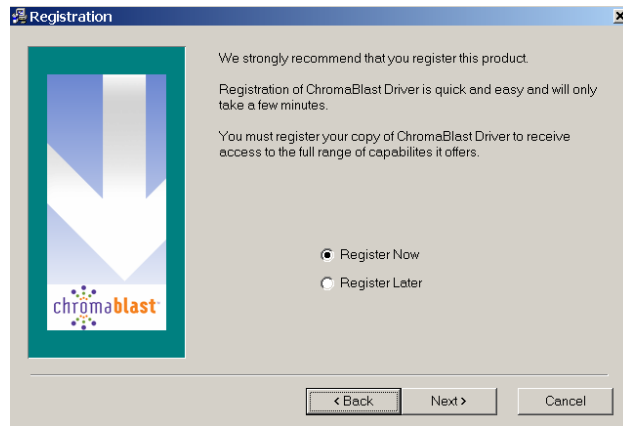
Registration

chromablast

We strongly recommend that you register this product.

Registration of ChromaBlast Driver is quick and easy and will only take a few minutes.

You must register your copy of ChromaBlast Driver to receive access to the full range of capabilites it offers.

Register Now

Register Later

< Back

Next >

Cancel